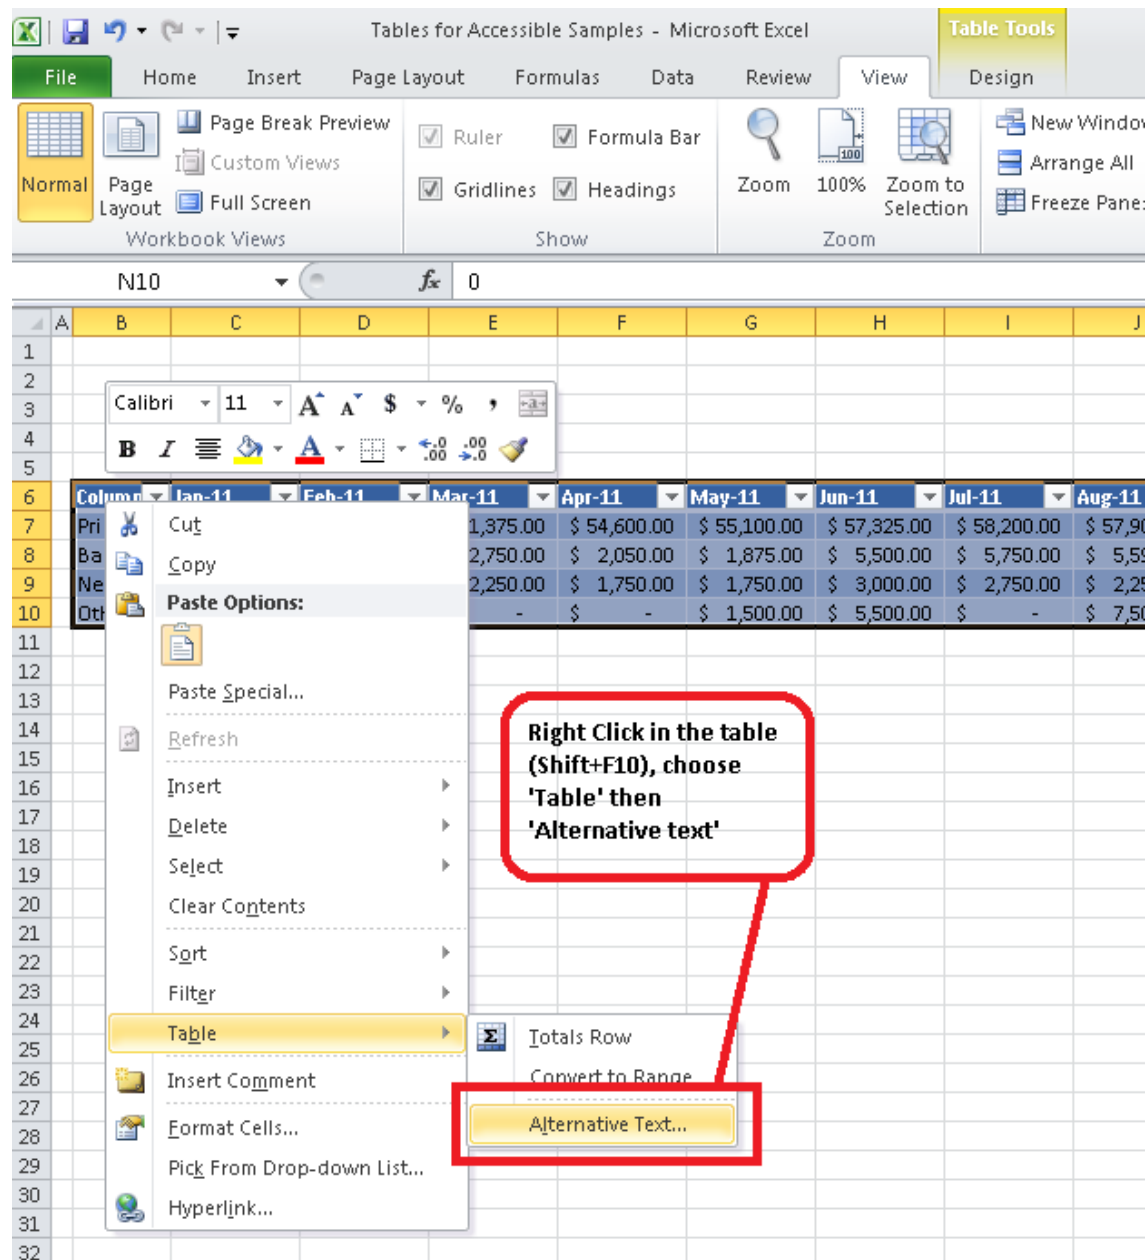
Tables for Accessible Samples - Microsoft Excel

Table Tools

File Home Insert Page Layout Formulas Data Review View Design

Normal
Page Layout
Page Break Preview
Custom Views
Full Screen
Workbook Views

Ruler
Formula Bar
Gridlines
Headings
Show

Zoom
100%
Zoom to Selection
Zoom

New Window
Arrange All
Freeze Panes

N10
$f_x$
0

| | A | B | C | D | E | F | G | H | I | J |
|---|---|---|---|---|---|---|---|---|---|---|
| 1 | | | | | | | | | | |
| 2 | | | | | | | | | | |
| 3 | | | | | | | | | | |
| 4 | | | | | | | | | | |
| 5 | | | | | | | | | | |
| 6 | | Column | Jan-11 | Feb-11 | Mar-11 | Apr-11 | May-11 | Jun-11 | Jul-11 | Aug-11 |
| 7 | | Pri | | | 1,375.00 | $ 54,600.00 | $ 55,100.00 | $ 57,325.00 | $ 58,200.00 | $ 57,90 |
| 8 | | Ba | | | 2,750.00 | $ 2,050.00 | $ 1,875.00 | $ 5,500.00 | $ 5,750.00 | $ 5,5 |
| 9 | | Ne | | | 2,250.00 | $ 1,750.00 | $ 1,750.00 | $ 3,000.00 | $ 2,750.00 | $ 2,2 |
| 10 | | Ot | | | - | $ - | $ 1,500.00 | $ 5,500.00 | $ - | $ 7,5 |

Calibri 11 A A $ % ,
B I

Cut
Copy
Paste Options:
Paste Special...
Refresh
Insert
Delete
Select
Clear Contents
Sort
Filter
Table
Insert Comment
Format Cells...
Pick From Drop-down List...
Hyperlink...

Totals Row
Convert to Range
Alternative Text...

Right Click in the table (Shift+F10), choose 'Table' then 'Alternative text'

11 12 13 14 15 16 17 18 19 20 21 22 23 24 25 26 27 28 29 30 31 32